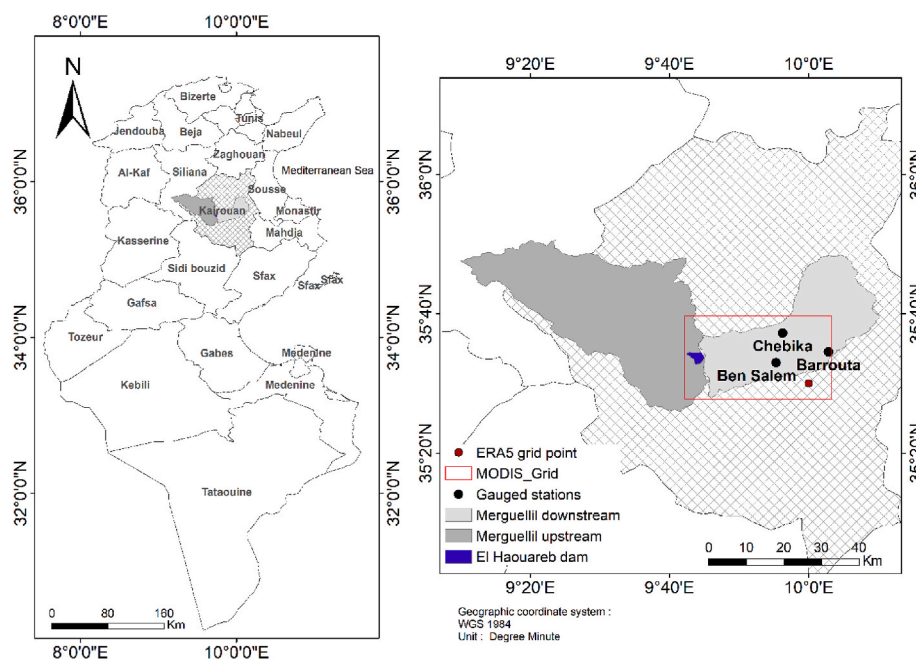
8°0'0"E 10°0'0"E

N

Bizerte
Tunis
Jendouba
Beja
Nabeul
Zaghouan
Al-Kaf
Siliana
Mediterranean Sea
Sousse
Kairouan
Monastir
Mahdia
Kasserine
Sidi bouzid
Sfax
Sfax
Sfax
Gafsa
Tozeur
Gabes
Medenine
Medenine
Kebili
Tataouine

36°0'0"N
34°0'0"N
32°0'0"N

0 80 160 Km

8°0'0"E 10°0'0"E

9°20'E 9°40'E 10°0'E

36°0'
35°40'
35°20'

Chebika
Barrouta
Ben Salem

ERA5 grid point
MODIS_Grid
Gauged stations
Merguellil downstream
Merguellil upstream
El Haouareb dam

0 10 20 30 40 Km

9°20'E 9°40'E 10°0'E

Geographic coordinate system :
WGS 1984
Unit : Degree Minute